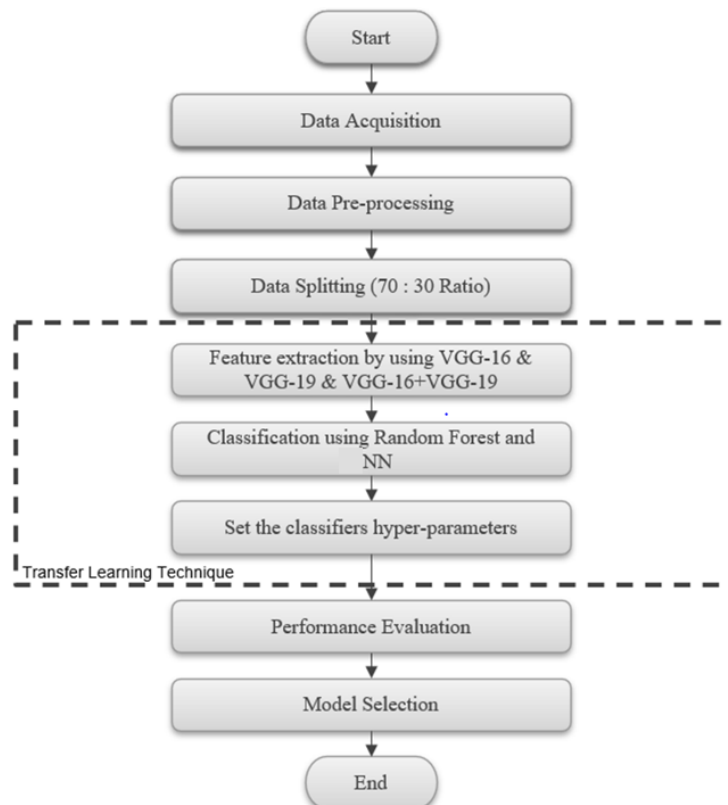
Start

Data Acquisition

Data Pre-processing

Data Splitting (70 : 30 Ratio)

Feature extraction by using VGG-16 & VGG-19 & VGG-16+VGG-19

Classification using Random Forest and NN

Set the classifiers hyper-parameters

Transfer Learning Technique

Performance Evaluation

Model Selection

End